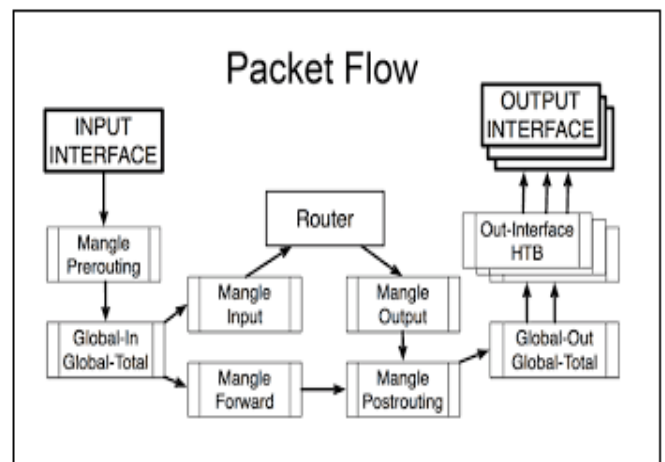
Packet Flow

INPUT INTERFACE

Mangle Prerouting

Global-In Global-Total

Mangle Input

Router

Mangle Output

Mangle Forward

Mangle Postrouting

Global-Out Global-Total

Out-Interface HTB

OUTPUT INTERFACE